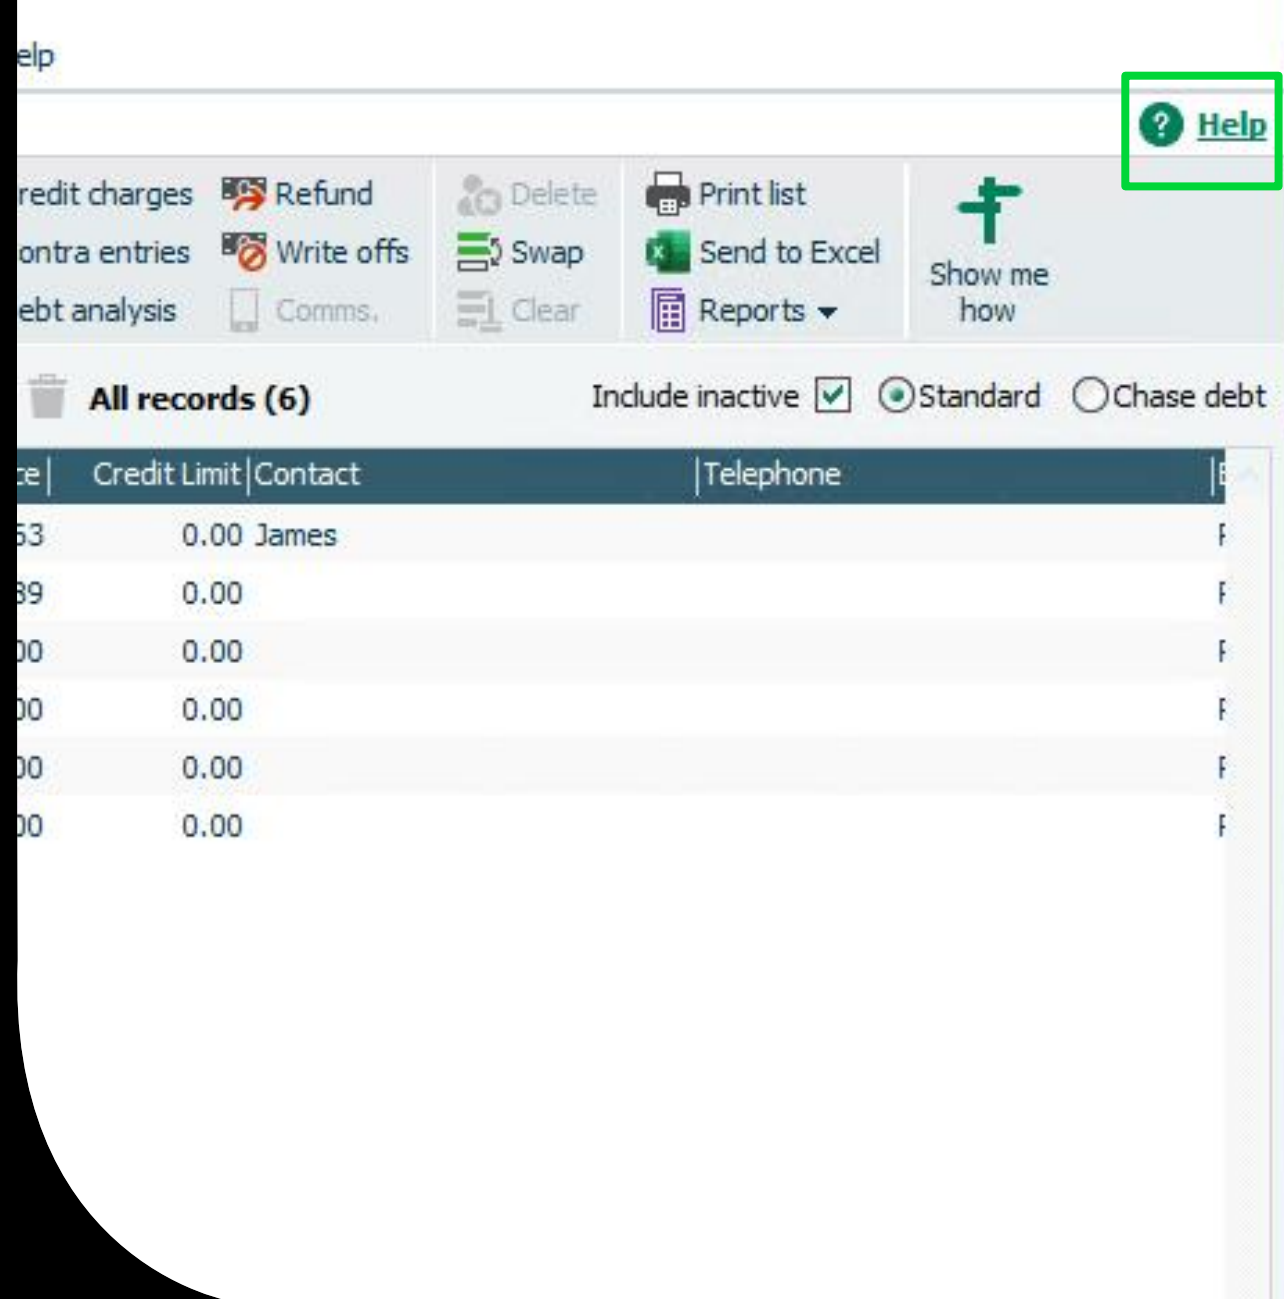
elp

Help

redit charges
ontra entries
ebt analysis
Refund
Write offs
Comms.
Delete
Swap
Clear
Print list
Send to Excel
Reports
Show me how

All records (6)
Include inactive
Standard
Chase debt

| ce | Credit Limit | Contact | Telephone | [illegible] |
|---|---|---|---|---|
| 53 | 0.00 | James | | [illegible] |
| 39 | 0.00 | | | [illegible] |
| 00 | 0.00 | | | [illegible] |
| 00 | 0.00 | | | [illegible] |
| 00 | 0.00 | | | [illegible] |
| 00 | 0.00 | | | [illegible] |